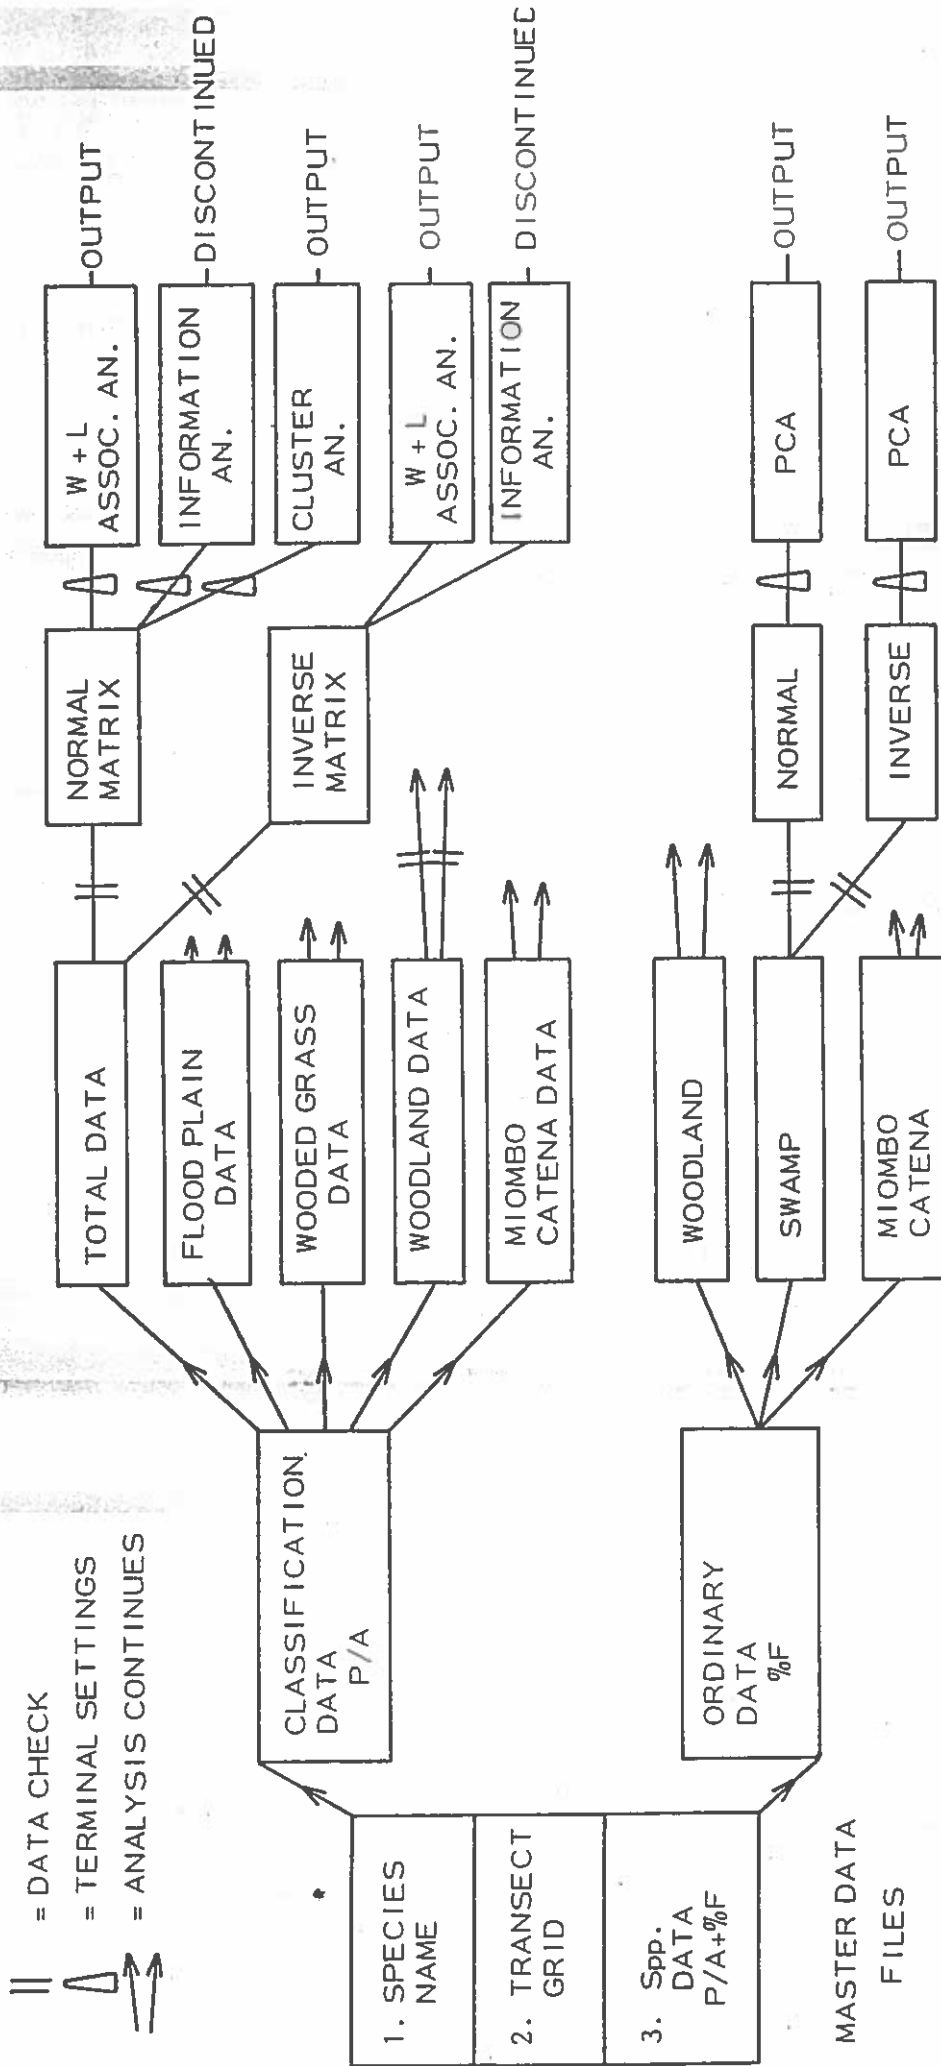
= DATA CHECK
= TERMINAL SETTINGS
= ANALYSIS CONTINUES

1. SPECIES NAME
2. TRANSECT GRID
3. Spp. DATA P/A+%F

MASTER DATA FILES

CLASSIFICATION DATA P/A

ORDINARY DATA %F

TOTAL DATA
FLOOD PLAIN DATA
WOODED GRASS DATA
WOODLAND DATA
MIOMBO CATENA DATA

WOODLAND
SWAMP
MIOMBO CATENA

NORMAL MATRIX
INVERSE MATRIX

NORMAL
INVERSE

W + L ASSOC. AN. — OUTPUT
INFORMATION AN. — DISCONTINUED
CLUSTER AN. — OUTPUT
W + L ASSOC. AN. — OUTPUT
INFORMATION AN. — DISCONTINUED

PCA — OUTPUT
PCA — OUTPUT